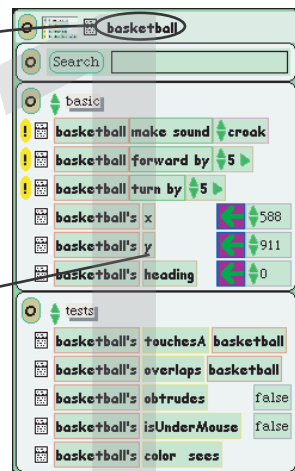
basketball

Search

basic

basketball make sound croak

basketball forward by 5

basketball turn by 5

basketball's x 588

basketball's y 911

basketball's heading 0

tests

basketball's touchesA basketball

basketball's overlaps basketball

basketball's obtrudes false

basketball's isUnderMouse false

basketball's color sees